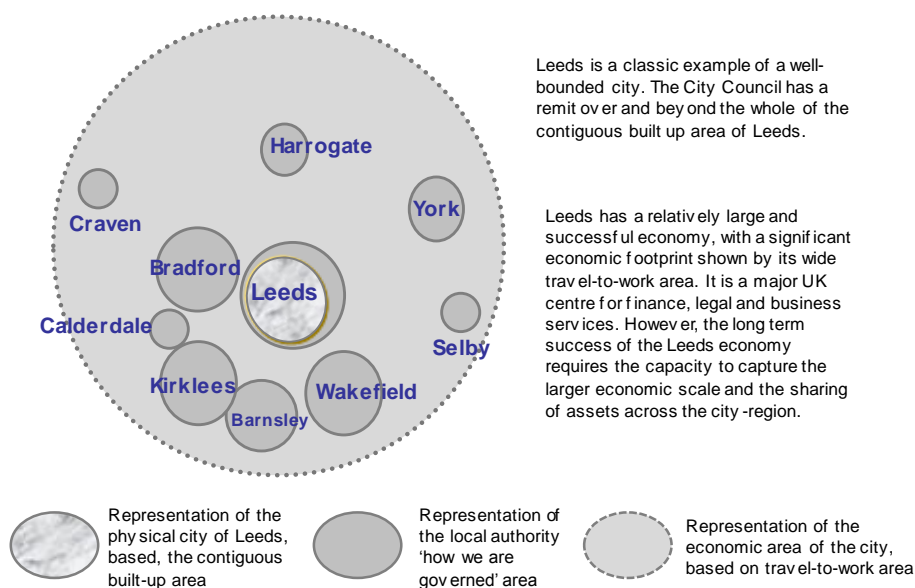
Harrogate

Craven

York

Bradford

Leeds

Calderdale

Selby

Kirklees

Wakefield

Barnsley

Leeds is a classic example of a well-bounded city. The City Council has a remit ov er and bey ond the whole of the contiguous built up area of Leeds.

Leeds has a relativ ely large and successf ul economy, with a signif icant economic f ootprint shown by its wide trav el-to-work area. It is a major UK centre f or f inance, legal and business serv ices. Howev er, the long term success of the Leeds economy requires the capacity to capture the larger economic scale and the sharing of assets across the city -region.

Representation of the phy sical city of Leeds, based, the contiguous built-up area

Representation of the local authority 'how we are gov erned' area

Representation of the economic area of the city, based on trav el-to-work area